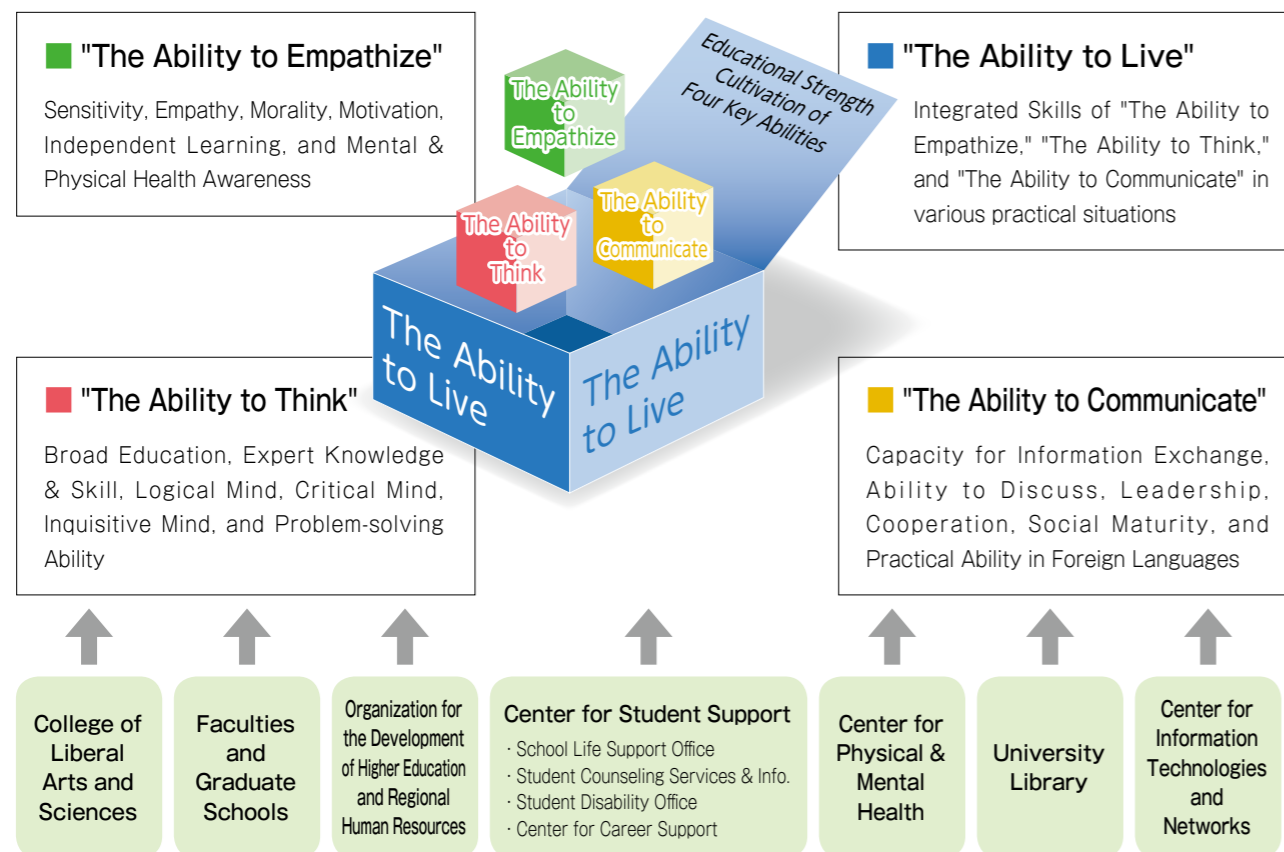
■ "The Ability to Empathize"

Sensitivity, Empathy, Morality, Motivation, Independent Learning, and Mental & Physical Health Awareness

The Ability to Empathize

Educational Strength Cultivation of Four Key Abilities

■ "The Ability to Live"

Integrated Skills of "The Ability to Empathize," "The Ability to Think," and "The Ability to Communicate" in various practical situations

The Ability to Think

The Ability to Communicate

The Ability to Live

The Ability to Live

■ "The Ability to Think"

Broad Education, Expert Knowledge & Skill, Logical Mind, Critical Mind, Inquisitive Mind, and Problem-solving Ability

■ "The Ability to Communicate"

Capacity for Information Exchange, Ability to Discuss, Leadership, Cooperation, Social Maturity, and Practical Ability in Foreign Languages

College of Liberal Arts and Sciences

Faculties and Graduate Schools

Organization for the Development of Higher Education and Regional Human Resources

Center for Student Support
· School Life Support Office
· Student Counseling Services & Info.
· Student Disability Office
· Center for Career Support

Center for Physical & Mental Health

University Library

Center for Information Technologies and Networks